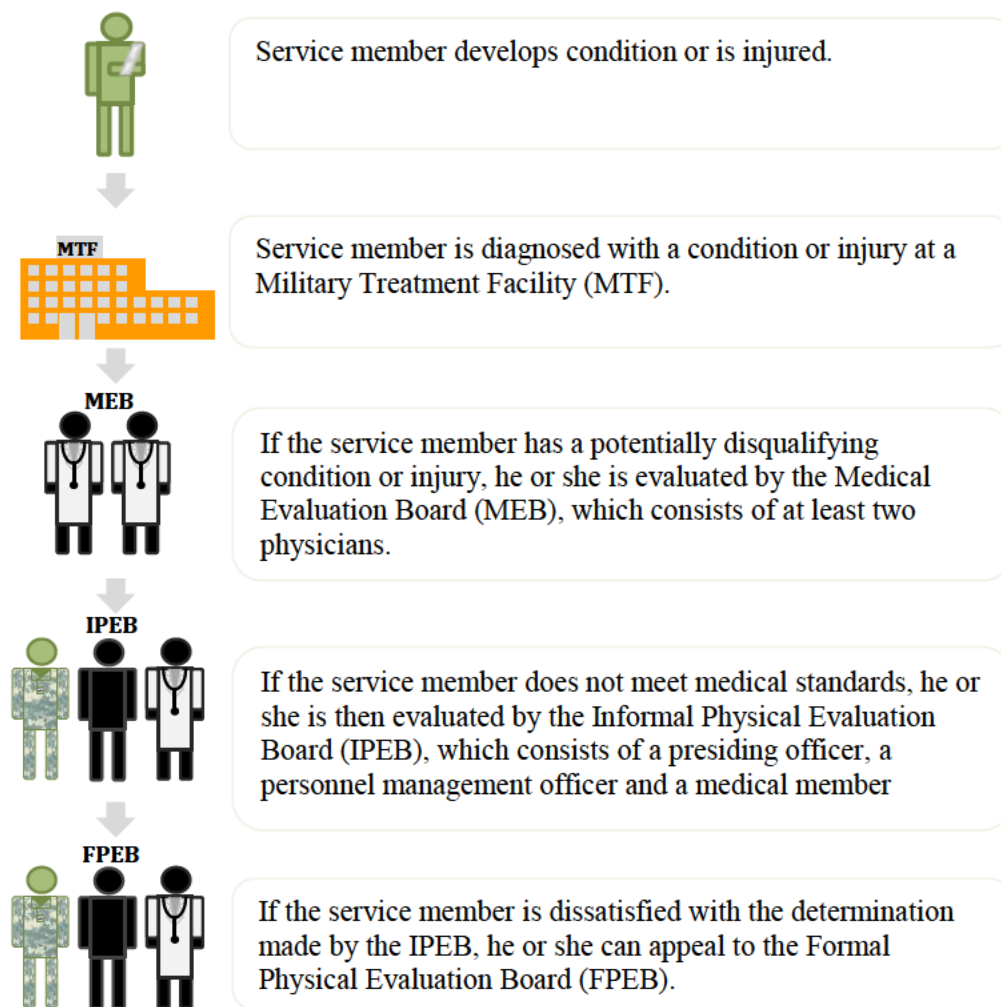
Service member develops condition or is injured.

MTF

Service member is diagnosed with a condition or injury at a Military Treatment Facility (MTF).

MEB

If the service member has a potentially disqualifying condition or injury, he or she is evaluated by the Medical Evaluation Board (MEB), which consists of at least two physicians.

IPEB

If the service member does not meet medical standards, he or she is then evaluated by the Informal Physical Evaluation Board (IPEB), which consists of a presiding officer, a personnel management officer and a medical member

FPEB

If the service member is dissatisfied with the determination made by the IPEB, he or she can appeal to the Formal Physical Evaluation Board (FPEB).